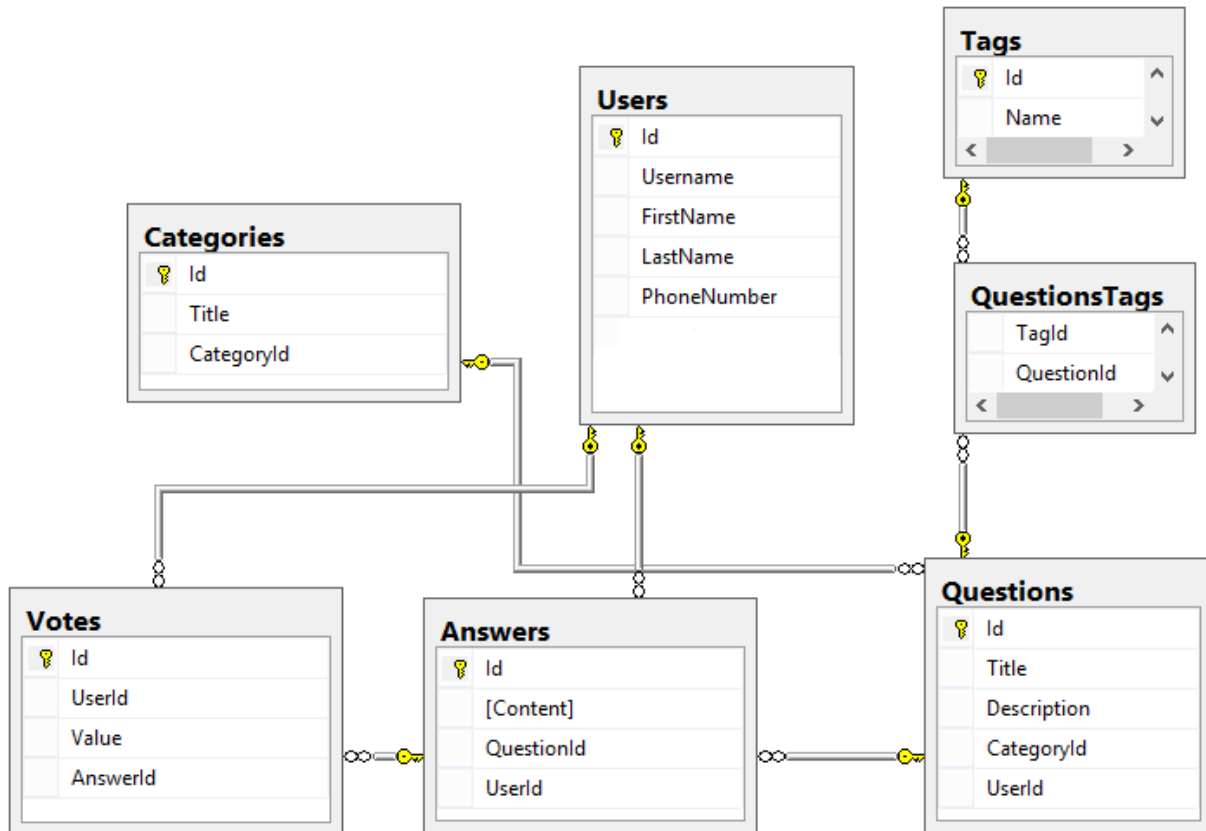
Tags
Id
Name

Users
Id
Username
FirstName
LastName
PhoneNumber

Categories
Id
Title
CategoryId

QuestionsTags
TagId
QuestionId

Votes
Id
UserId
Value
AnswerId

Answers
Id
[Content]
QuestionId
UserId

Questions
Id
Title
Description
CategoryId
UserId